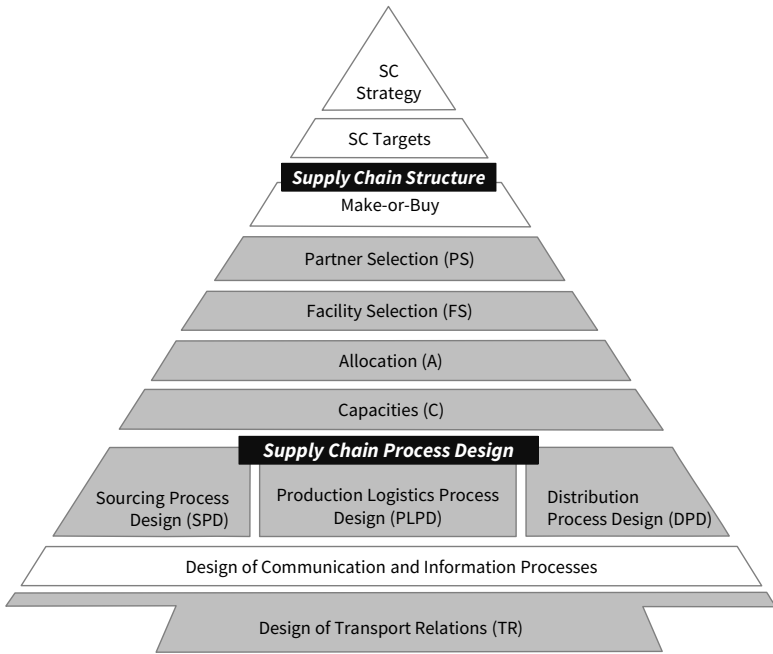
SC Strategy

SC Targets

Supply Chain Structure

Make-or-Buy

Partner Selection (PS)

Facility Selection (FS)

Allocation (A)

Capacities (C)

Supply Chain Process Design

Sourcing Process Design (SPD)

Production Logistics Process Design (PLPD)

Distribution Process Design (DPD)

Design of Communication and Information Processes

Design of Transport Relations (TR)